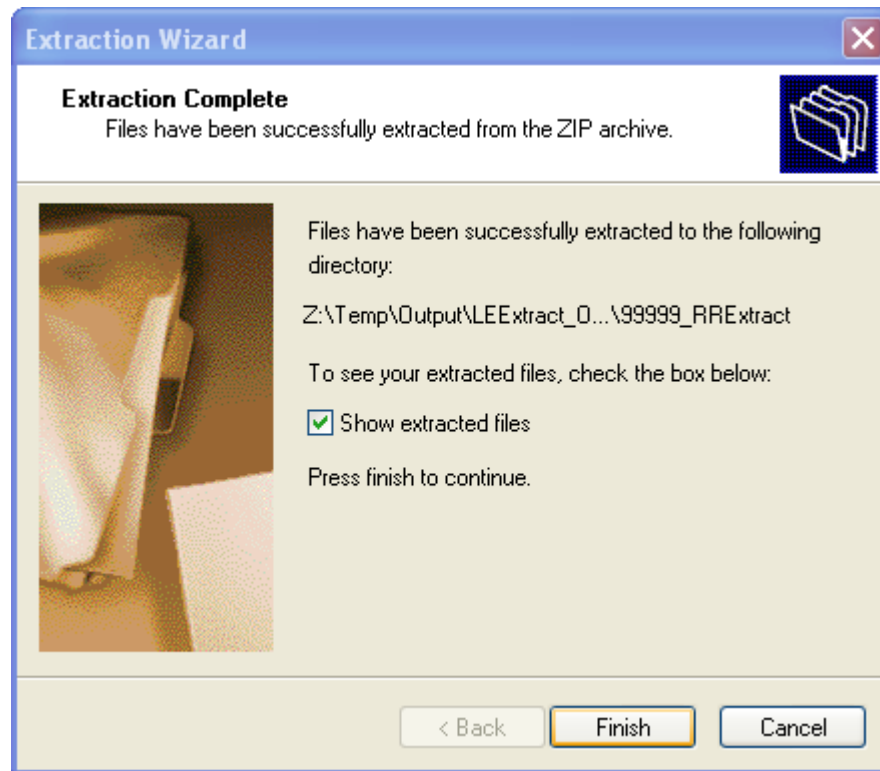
Extraction Wizard

Extraction Complete
Files have been successfully extracted from the ZIP archive.

Files have been successfully extracted to the following directory:

Z:\Temp\Output\LEExtract_O...\99999_RRExtract

To see your extracted files, check the box below:

Show extracted files

Press finish to continue.

< Back
Finish
Cancel